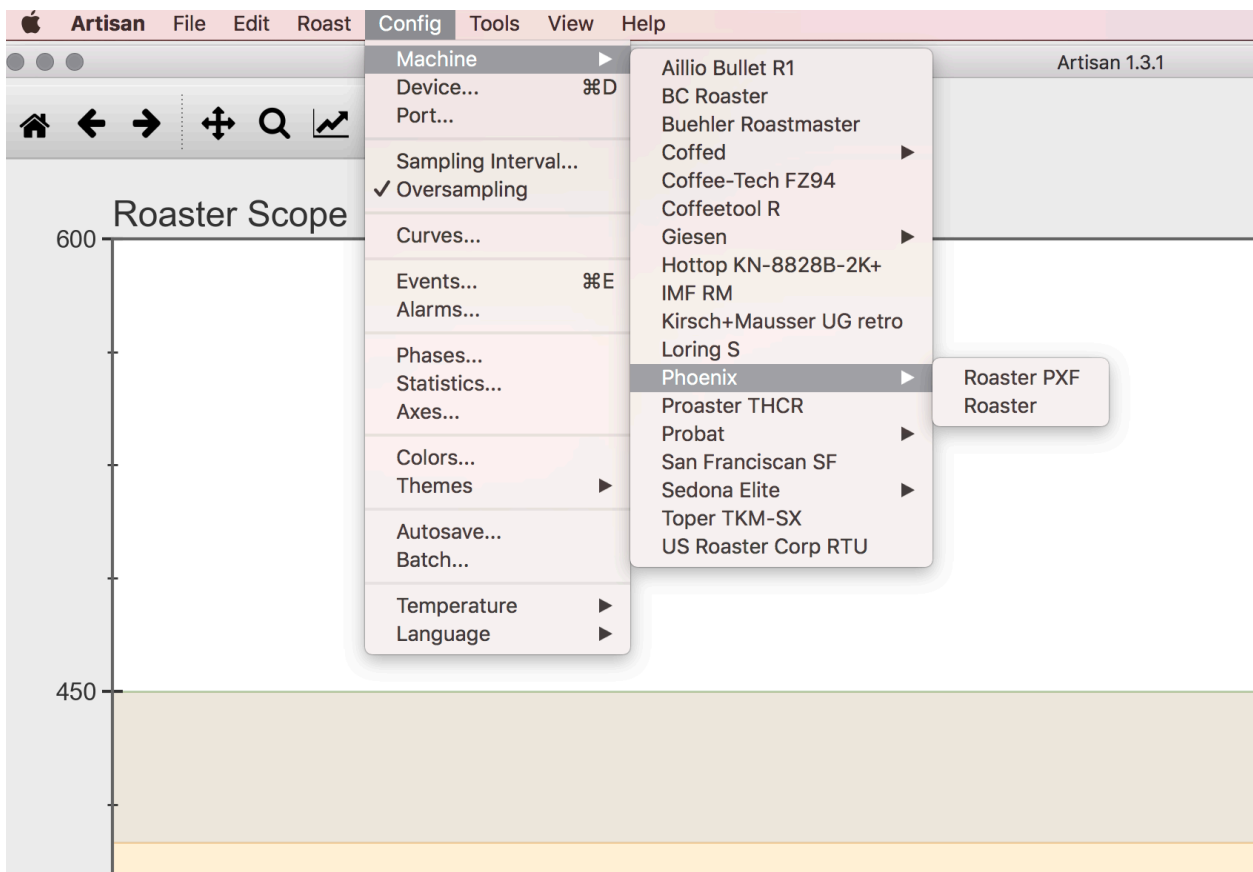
Artisan File Edit Roast Config Tools View Help

Artisan 1.3.1

Roaster Scope

600

450

Machine ▶
Device... ⌘D
Port...

Sampling Interval...
✓ Oversampling

Curves...

Events... ⌘E
Alarms...

Phases...
Statistics...
Axes...

Colors...
Themes ▶

Autosave...
Batch...

Temperature ▶
Language ▶

Aillio Bullet R1
BC Roaster
Buehler Roastmaster
Coffed ▶
Coffee-Tech FZ94
Coffeetool R
Giesen ▶
Hottop KN-8828B-2K+
IMF RM
Kirsch+Mausser UG retro
Loring S
Phoenix ▶
Proaster THCR
Probat ▶
San Franciscan SF
Sedona Elite ▶
Toper TKM-SX
US Roaster Corp RTU

Roaster PXF
Roaster